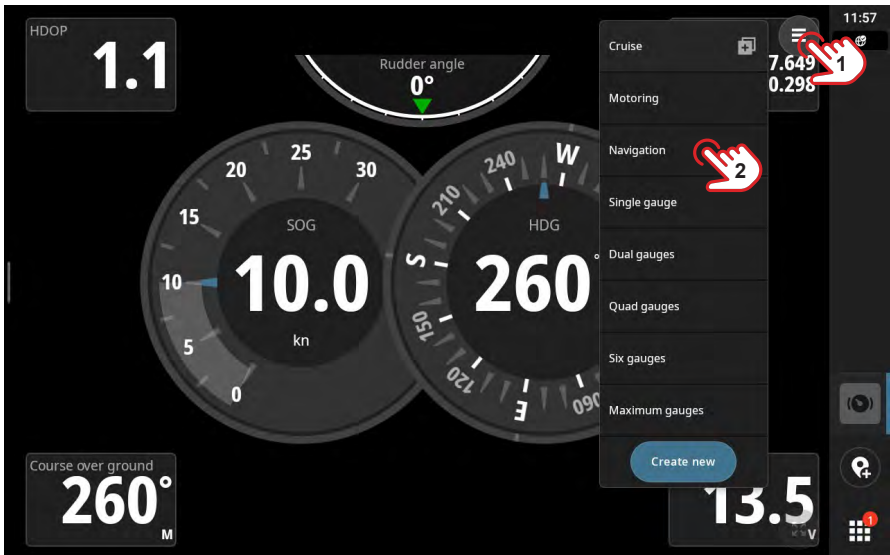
HDOP
1.1

Rudder angle
0°

7.649
0.298

11:57

SOG
10.0
kn
0
5
10
15
20
25
30

HDG
260
240
W
210
S
150
120
E
090

Cruise
Motoring
Navigation
Single gauge
Dual gauges
Quad gauges
Six gauges
Maximum gauges
Create new

1
2

Course over ground
260°
M

13.5
V

1